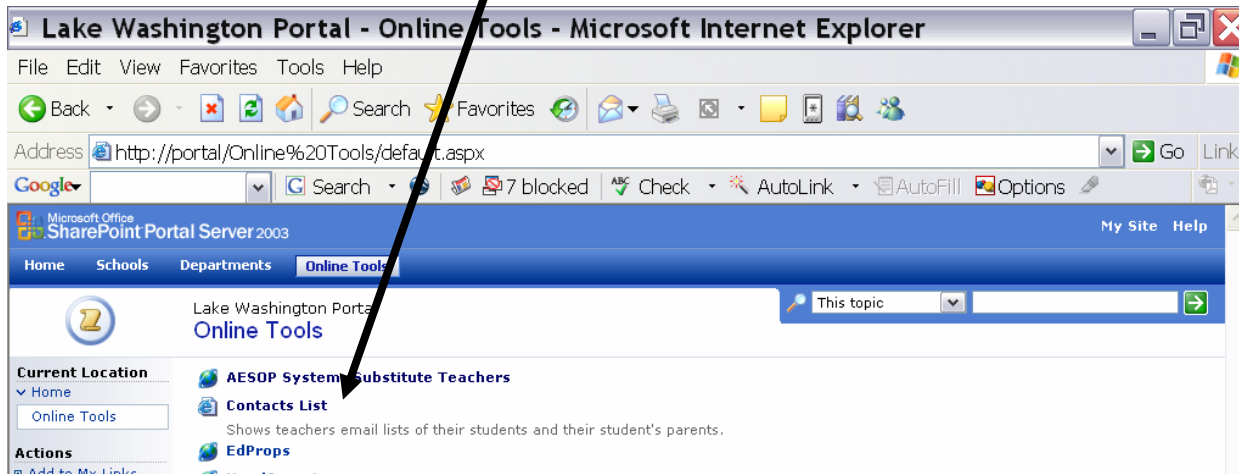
Lake Washington Portal - Online Tools - Microsoft Internet Explorer

File Edit View Favorites Tools Help

Back Search Favorites

Address http://portal/Online%20Tools/default.aspx Go Links

Google Search 7 blocked Check AutoLink AutoFill Options

Microsoft Office SharePoint Portal Server 2003

My Site Help

Home Schools Departments Online Tools

Lake Washington Portal
Online Tools

This topic

Current Location
Home
Online Tools

Actions
Add to My Links

AESOP System Substitute Teachers

Contacts List
Shows teachers email lists of their students and their student's parents.

EdProps